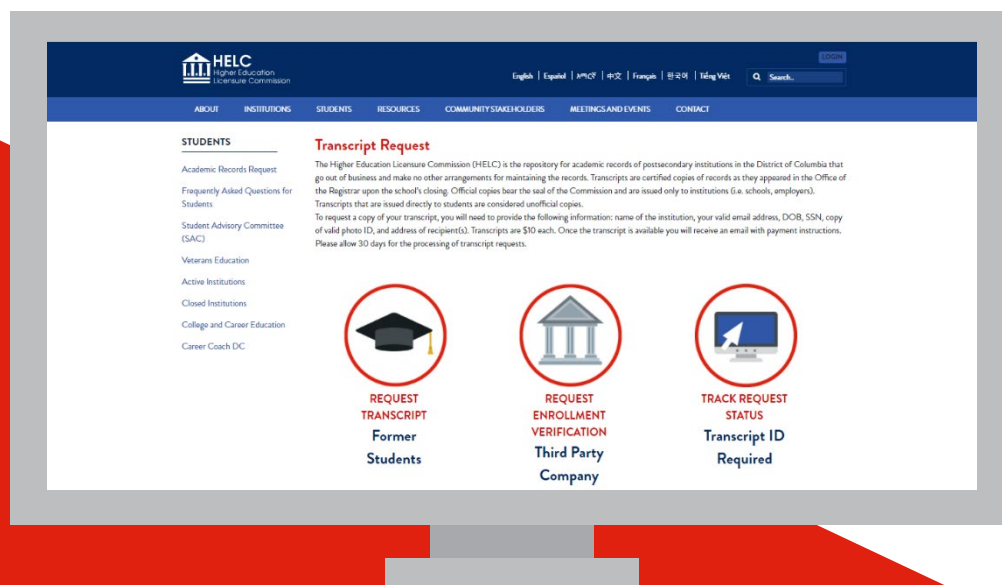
HELC
Higher Education Licensure Commission

LOGIN

English | Español | አማርኛ | 中文 | Français | 한국어 | Tiếng Việt

Search..

ABOUT INSTITUTIONS STUDENTS RESOURCES COMMUNITY STAKEHOLDERS MEETINGS AND EVENTS CONTACT

STUDENTS

Academic Records Request

Frequently Asked Questions for Students

Student Advisory Committee (SAC)

Veterans Education

Active Institutions

Closed Institutions

College and Career Education

Career Coach DC

Transcript Request

The Higher Education Licensure Commission (HELC) is the repository for academic records of postsecondary institutions in the District of Columbia that go out of business and make no other arrangements for maintaining the records. Transcripts are certified copies of records as they appeared in the Office of the Registrar upon the school's closing. Official copies bear the seal of the Commission and are issued only to institutions (i.e. schools, employers). Transcripts that are issued directly to students are considered unofficial copies.
To request a copy of your transcript, you will need to provide the following information: name of the institution, your valid email address, DOB, SSN, copy of valid photo ID, and address of recipient(s). Transcripts are $10 each. Once the transcript is available you will receive an email with payment instructions. Please allow 30 days for the processing of transcript requests.

REQUEST TRANSCRIPT
Former Students

REQUEST ENROLLMENT VERIFICATION
Third Party Company

TRACK REQUEST STATUS
Transcript ID Required